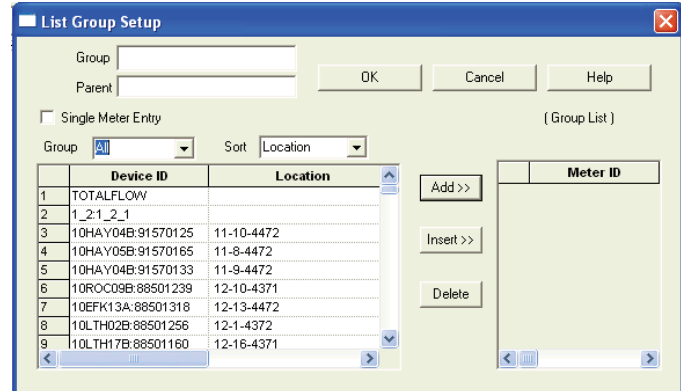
List Group Setup

Group
Parent

OK
Cancel
Help

Single Meter Entry

( Group List )

Group All
Sort Location

| | Device ID | Location |
|---|---|---|
| 1 | TOTALFLOW | |
| 2 | 1_2:1_2_1 | |
| 3 | 10HAY04B:91570125 | 11-10-4472 |
| 4 | 10HAY05B:91570165 | 11-8-4472 |
| 5 | 10HAY04B:91570133 | 11-9-4472 |
| 6 | 10ROC09B:88501239 | 12-10-4371 |
| 7 | 10EFK13A:88501318 | 12-13-4472 |
| 8 | 10LTH02B:88501256 | 12-1-4372 |
| 9 | 10LTH17B:88501160 | 12-16-4371 |

Add >>
Insert >>
Delete

| | Meter ID |
|---|---|